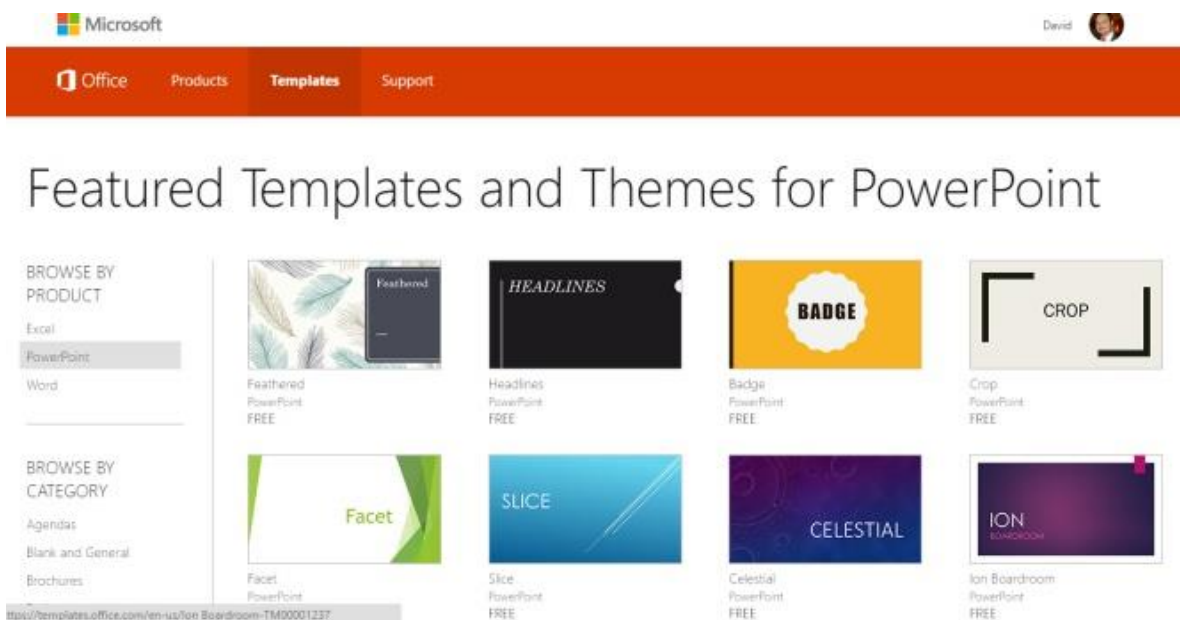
Microsoft

David

Office Products Templates Support

Featured Templates and Themes for PowerPoint

BROWSE BY PRODUCT

Excel

PowerPoint

Word

BROWSE BY CATEGORY

Agendas

Blank and General

Brochures

Feathered

Feathered
PowerPoint
FREE

HEADLINES

Headlines
PowerPoint
FREE

BADGE

Badge
PowerPoint
FREE

CROP

Crop
PowerPoint
FREE

Facet

Facet
PowerPoint

SLICE

Slice
PowerPoint
FREE

CELESTIAL

Celestial
PowerPoint
FREE

ION
BOARDROOM

Ion Boardroom
PowerPoint
FREE

ttps://templates.office.com/en-us/Ion Boardroom-TM00001237